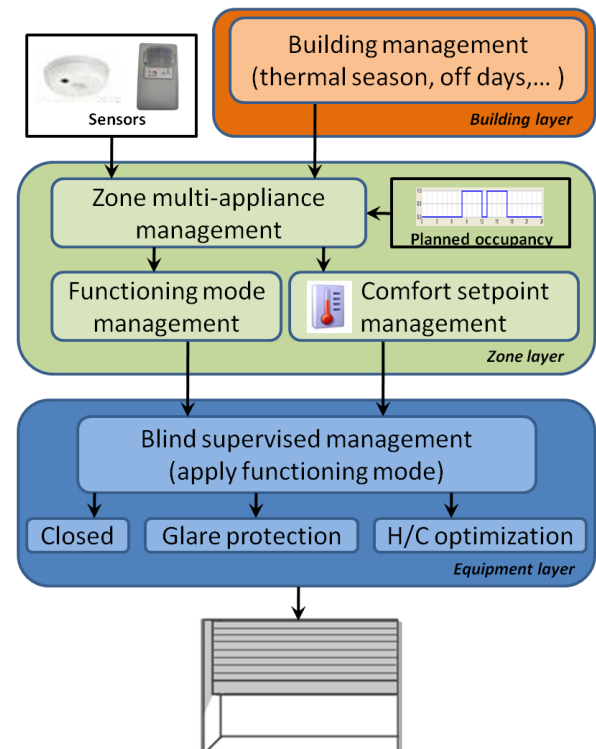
Sensors

Building management (thermal season, off days,... )

Building layer

Zone multi-appliance management

Planned occupancy

Functioning mode management

Comfort setpoint management

Zone layer

Blind supervised management (apply functioning mode)

Closed

Glare protection

H/C optimization

Equipment layer